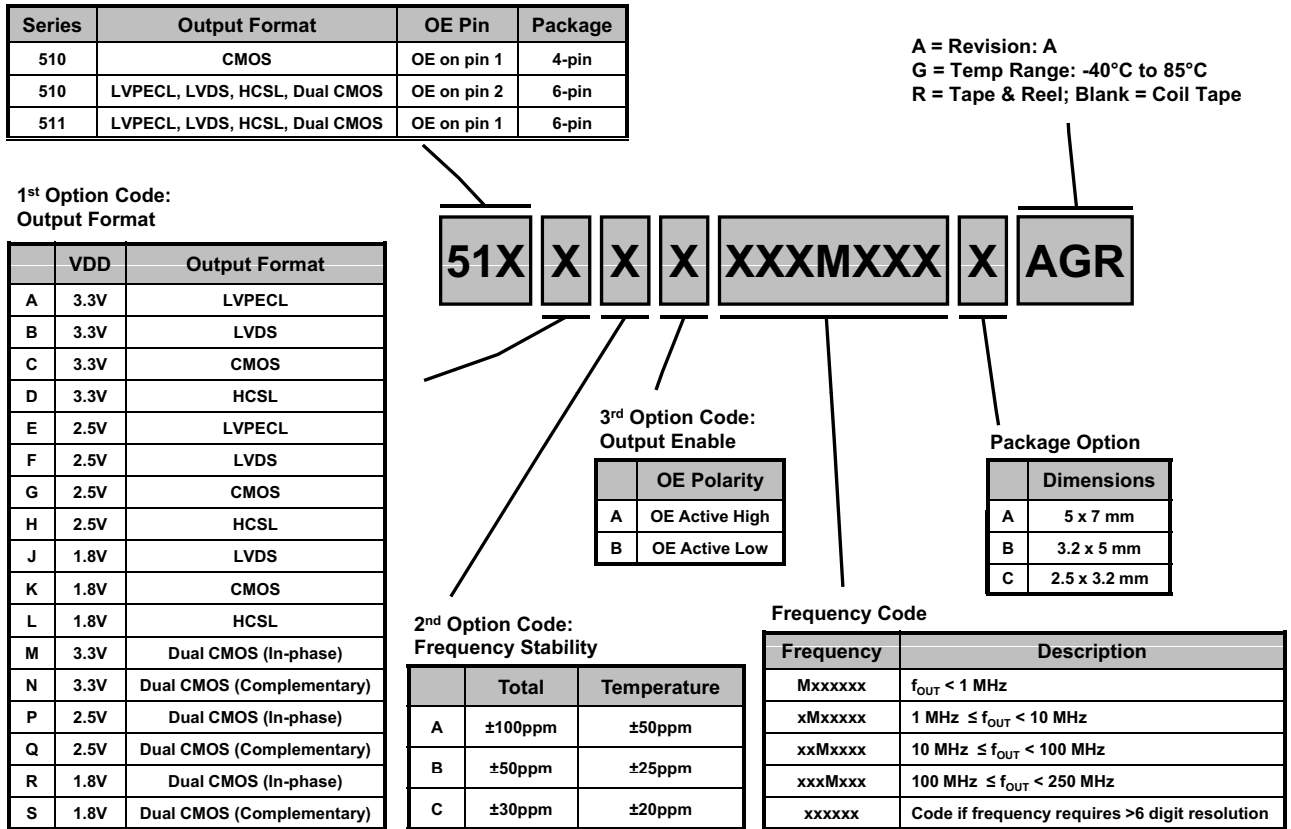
| Series | Output Format | OE Pin | Package |
|---|---|---|---|
| 510 | CMOS | OE on pin 1 | 4-pin |
| 510 | LVPECL, LVDS, HCSL, Dual CMOS | OE on pin 2 | 6-pin |
| 511 | LVPECL, LVDS, HCSL, Dual CMOS | OE on pin 1 | 6-pin |

A = Revision: A
G = Temp Range: -40°C to 85°C
R = Tape & Reel; Blank = Coil Tape

1st Option Code:
Output Format

| | VDD | Output Format |
|---|---|---|
| A | 3.3V | LVPECL |
| B | 3.3V | LVDS |
| C | 3.3V | CMOS |
| D | 3.3V | HCSL |
| E | 2.5V | LVPECL |
| F | 2.5V | LVDS |
| G | 2.5V | CMOS |
| H | 2.5V | HCSL |
| J | 1.8V | LVDS |
| K | 1.8V | CMOS |
| L | 1.8V | HCSL |
| M | 3.3V | Dual CMOS (In-phase) |
| N | 3.3V | Dual CMOS (Complementary) |
| P | 2.5V | Dual CMOS (In-phase) |
| Q | 2.5V | Dual CMOS (Complementary) |
| R | 1.8V | Dual CMOS (In-phase) |
| S | 1.8V | Dual CMOS (Complementary) |

51X X X X XXXMXXX X AGR

3rd Option Code:
Output Enable

| | OE Polarity |
|---|---|
| A | OE Active High |
| B | OE Active Low |

Package Option

| | Dimensions |
|---|---|
| A | 5 x 7 mm |
| B | 3.2 x 5 mm |
| C | 2.5 x 3.2 mm |

2nd Option Code:
Frequency Stability

| | Total | Temperature |
|---|---|---|
| A | ±100ppm | ±50ppm |
| B | ±50ppm | ±25ppm |
| C | ±30ppm | ±20ppm |

Frequency Code

| Frequency | Description |
|---|---|
| Mxxxxxx | $f_{OUT}$ < 1 MHz |
| xMxxxxx | 1 MHz ≤ $f_{OUT}$ < 10 MHz |
| xxMxxxx | 10 MHz ≤ $f_{OUT}$ < 100 MHz |
| xxxMxxx | 100 MHz ≤ $f_{OUT}$ < 250 MHz |
| xxxxxx | Code if frequency requires >6 digit resolution |